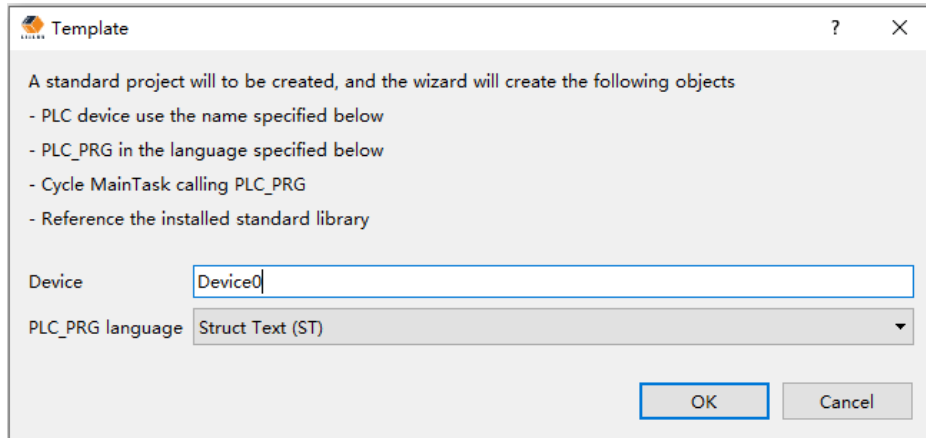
Template

?

A standard project will to be created, and the wizard will create the following objects

- PLC device use the name specified below

- PLC_PRG in the language specified below

- Cycle MainTask calling PLC_PRG

- Reference the installed standard library

Device

Device0

PLC_PRG language

Struct Text (ST)

OK

Cancel